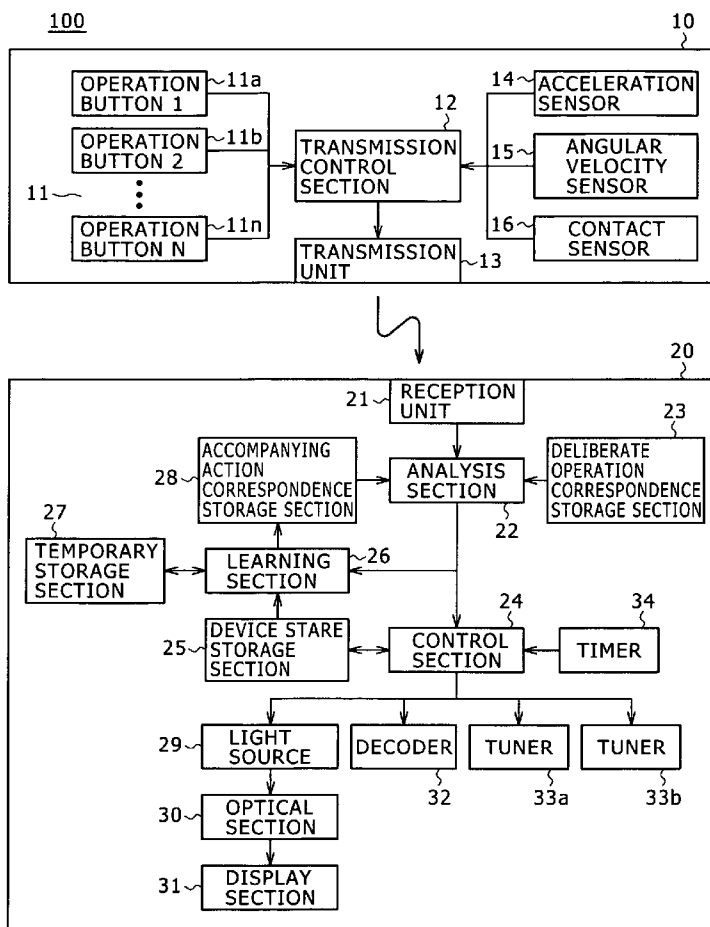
100

10

OPERATION BUTTON 1 11a

OPERATION BUTTON 2 11b

11

OPERATION BUTTON N 11n

12

TRANSMISSION CONTROL SECTION

TRANSMISSION UNIT 13

14 ACCELERATION SENSOR

15 ANGULAR VELOCITY SENSOR

16 CONTACT SENSOR

20

21 RECEPTION UNIT

23

28 ACCOMPANYING ACTION CORRESPONDENCE STORAGE SECTION

ANALYSIS SECTION

22

DELIBERATE OPERATION CORRESPONDENCE STORAGE SECTION

27

TEMPORARY STORAGE SECTION

LEARNING SECTION 26

24

34

25 DEVICE STARE STORAGE SECTION

CONTROL SECTION

TIMER

29 LIGHT SOURCE

DECODER

32

TUNER

33a

TUNER

33b

30 OPTICAL SECTION

31 DISPLAY SECTION